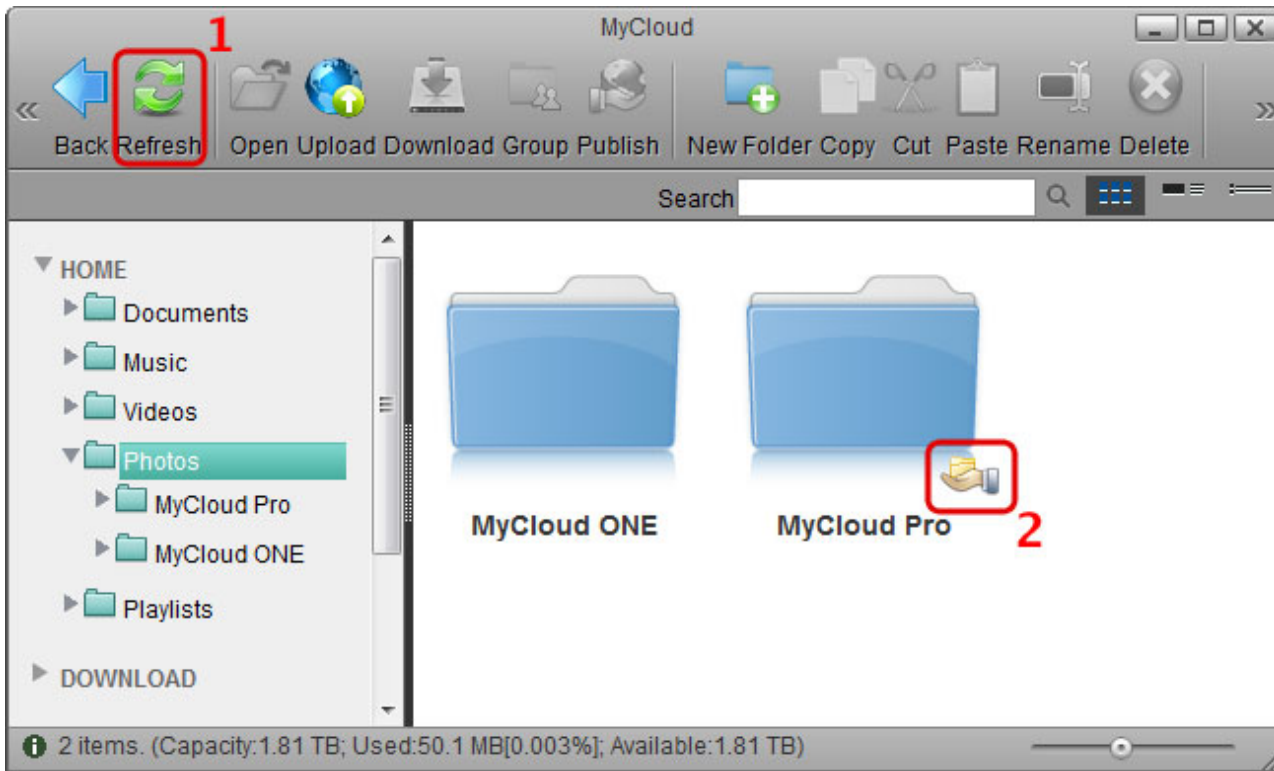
MyCloud

1

« Back Refresh Open Upload Download Group Publish New Folder Copy Cut Paste Rename Delete »

Search

HOME
Documents
Music
Videos
Photos
MyCloud Pro
MyCloud ONE
Playlists
DOWNLOAD

MyCloud ONE

MyCloud Pro

2

2 items. (Capacity:1.81 TB; Used:50.1 MB[0.003%]; Available:1.81 TB)